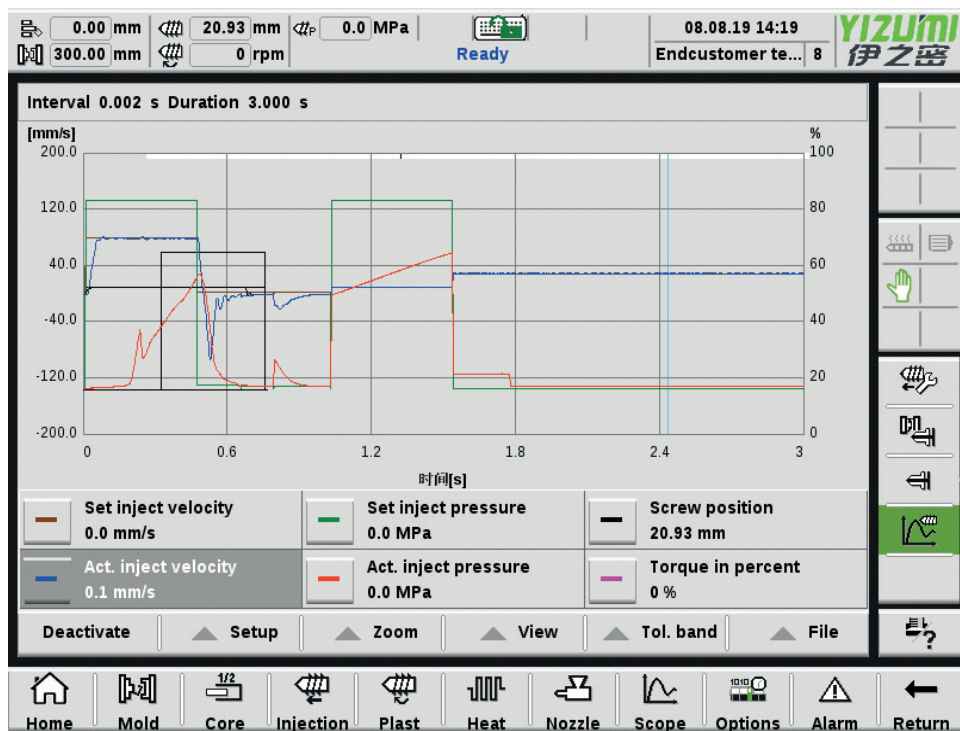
0.00 mm | 20.93 mm | 0.0 MPa | Ready | 08.08.19 14:19 | YIZUMI 伊之密
300.00 mm | 0 rpm | Endcustomer te... 8

Interval 0.002 s Duration 3.000 s

[mm/s] %
200.0 100
120.0 80
40.0 60
-40.0 40
-120.0 20
-200.0 0
0 0.6 1.2 1.8 2.4 3
时间[s]

Set inject velocity
0.0 mm/s

Set inject pressure
0.0 MPa

Screw position
20.93 mm

Act. inject velocity
0.1 mm/s

Act. inject pressure
0.0 MPa

Torque in percent
0 %

Deactivate | Setup | Zoom | View | Tol. band | File

Home | Mold | Core | Injection | Plast | Heat | Nozzle | Scope | Options | Alarm | Return